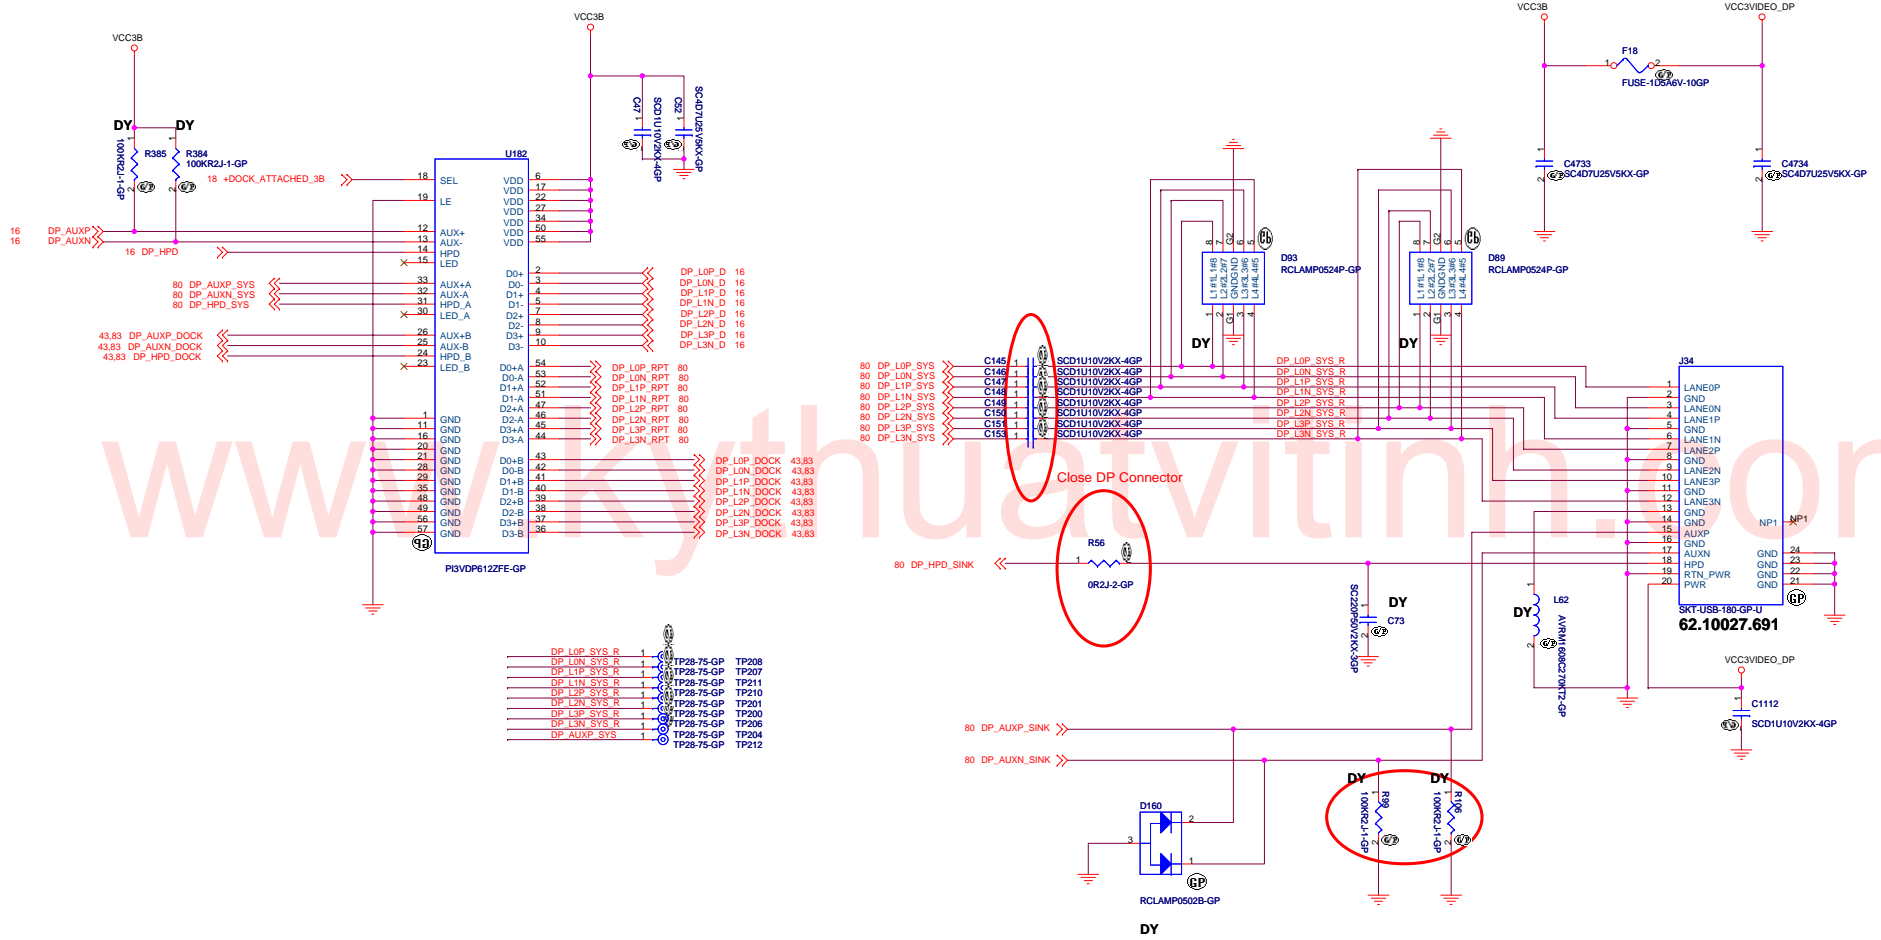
VCC3B

DY DY

R385 100KR2J-1-GP

R384 100KR2J-1-GP

18 +DOCK_ATTACHED_3B

16 DP_AUXP
16 DP_AUXN

16 DP_HPD

80 DP_AUXP_SYS
80 DP_AUXN_SYS
80 DP_HPD_SYS

43,83 DP_AUXP_DOCK
43,83 DP_AUXN_DOCK
43,83 DP_HPD_DOCK

U182

SEL LE AUX+ AUX- HPD LED AUX+A AUX-A HPD_A LED_A AUX+B AUX-B HPD_B LED_B GND GND GND GND GND GND GND GND GND GND GND GND

VDD VDD VDD VDD VDD VDD VDD D0+ D0- D1+ D1- D2+ D2- D3+ D3- D0+A D0-A D1+A D1-A D2+A D2-A D3+A D3-A D0+B D0-B D1+B D1-B D2+B D2-B D3+B D3-B

PI3VDP612ZFE-GP

VCC3B

C47 SCD1U10V2KX-4GP
C52 SC4D7U25V5KX-GP

DP_L0P_D 16
DP_L0N_D 16
DP_L1P_D 16
DP_L1N_D 16
DP_L2P_D 16
DP_L2N_D 16
DP_L3P_D 16
DP_L3N_D 16

DP_L0P_RPT 80
DP_L0N_RPT 80
DP_L1P_RPT 80
DP_L1N_RPT 80
DP_L2P_RPT 80
DP_L2N_RPT 80
DP_L3P_RPT 80
DP_L3N_RPT 80

DP_L0P_DOCK 43,83
DP_L0N_DOCK 43,83
DP_L1P_DOCK 43,83
DP_L1N_DOCK 43,83
DP_L2P_DOCK 43,83
DP_L2N_DOCK 43,83
DP_L3P_DOCK 43,83
DP_L3N_DOCK 43,83

DP_L0P_SYS_R TP28-75-GP TP208
DP_L0N_SYS_R TP28-75-GP TP207
DP_L1P_SYS_R TP28-75-GP TP211
DP_L1N_SYS_R TP28-75-GP TP210
DP_L2P_SYS_R TP28-75-GP TP201
DP_L2N_SYS_R TP28-75-GP TP200
DP_L3P_SYS_R TP28-75-GP TP206
DP_L3N_SYS_R TP28-75-GP TP204
DP_AUXP_SYS TP28-75-GP TP212

D93 RCLAMP0524P-GP
D89 RCLAMP0524P-GP
DY DY

80 DP_L0P_SYS C145 SCD1U10V2KX-4GP DP_L0P_SYS_R
80 DP_L0N_SYS C146 SCD1U10V2KX-4GP DP_L0N_SYS_R
80 DP_L1P_SYS C147 SCD1U10V2KX-4GP DP_L1P_SYS_R
80 DP_L1N_SYS C148 SCD1U10V2KX-4GP DP_L1N_SYS_R
80 DP_L2P_SYS C149 SCD1U10V2KX-4GP DP_L2P_SYS_R
80 DP_L2N_SYS C150 SCD1U10V2KX-4GP DP_L2N_SYS_R
80 DP_L3P_SYS C151 SCD1U10V2KX-4GP DP_L3P_SYS_R
80 DP_L3N_SYS C153 SCD1U10V2KX-4GP DP_L3N_SYS_R

Close DP Connector

VCC3B VCC3VIDEO_DP
F18 FUSE-1D5A6V-10GP
C4733 SC4D7U25V5KX-GP
C4734 SC4D7U25V5KX-GP

J34
LANE0P GND LANE0N LANE1P GND LANE1N LANE2P GND LANE2N LANE3P GND LANE3N GND GND AUXP GND AUXN HPD RTN_PWR PWR
NP1 NP1
GND GND GND GND
SKT-USB-180-GP-U
62.10027.691

80 DP_HPD_SINK
R56 0R2J-2-GP
C73 SC220P50V2KX-3GP DY
DY L62 AVRM1608C270KT2-GP

VCC3VIDEO_DP
C1112 SCD1U10V2KX-4GP

80 DP_AUXP_SINK
80 DP_AUXN_SINK

D160 RCLAMP0502B-GP
DY

DY DY
R99 100KR2J-1-GP
R106 100KR2J-1-GP

www.kythuatvitinh.com